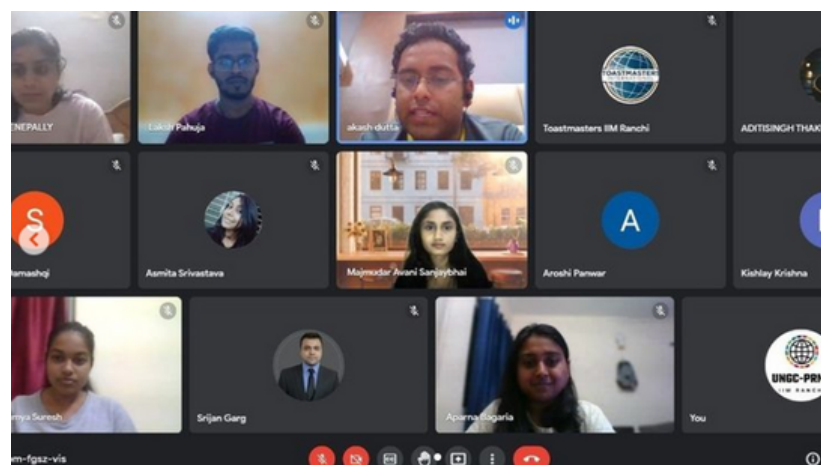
ENEPALLY
Lakshit Pahuja
akash dutta
TOASTMASTERS
Toastmasters IIM Ranchi
ADITISINGH THAKU
S
amashqi
Asmita Srivastava
Majmudar Avani Sanjaybhai
A
Aroshi Panwar
Kishlay Krishna
mya Suresh
Srijan Garg
Aparna Bagaria
You
UNGC-PR
IIM RANCHI
m-fgsz-vis